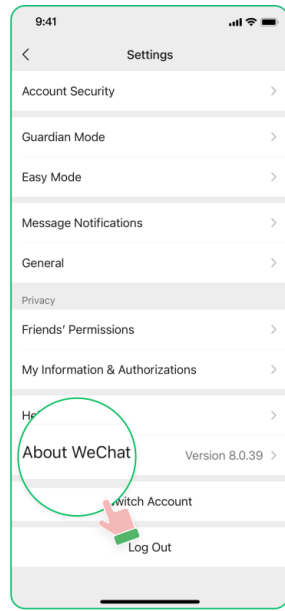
9:41

<

Settings

Account Security >

Guardian Mode >

Easy Mode >

Message Notifications >

General >

Privacy

Friends' Permissions >

My Information & Authorizations >

He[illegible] >

About WeChat

Version 8.0.39 >

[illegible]witch Account

Log Out